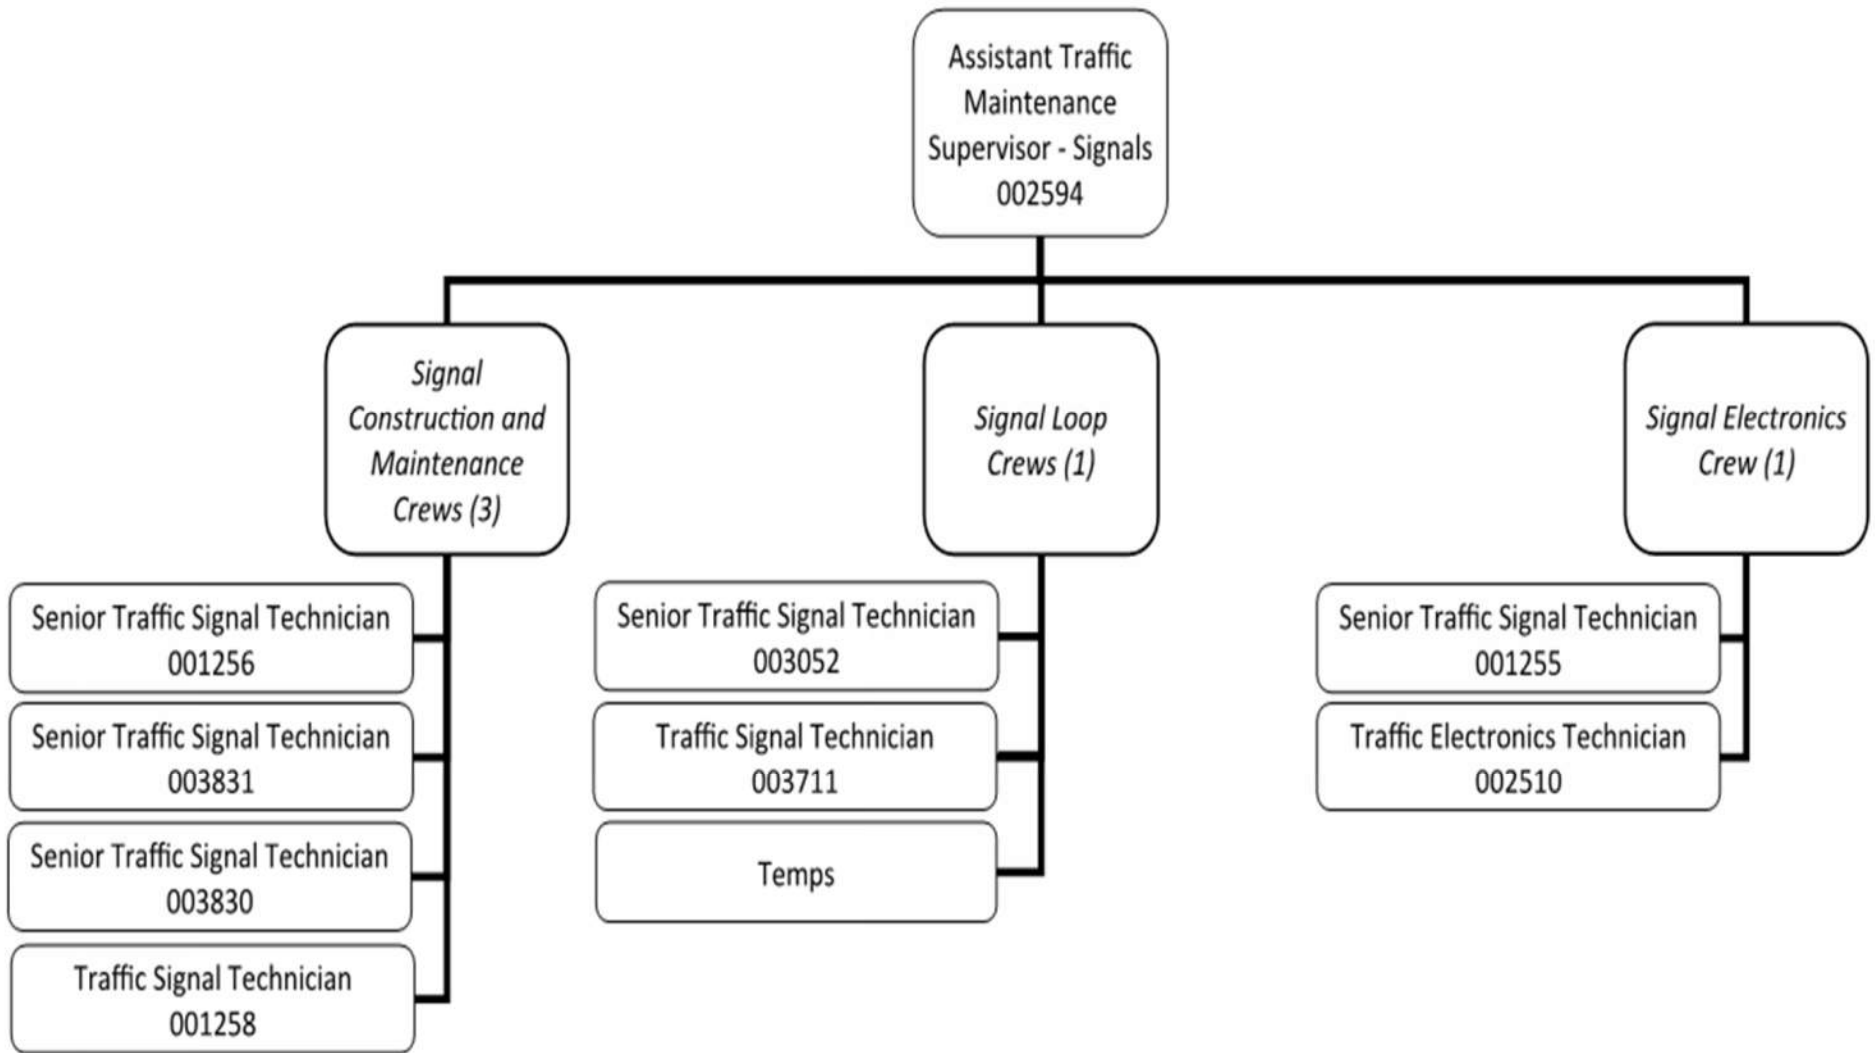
Assistant Traffic Maintenance Supervisor - Signals
002594

Signal Construction and Maintenance Crews (3)

Senior Traffic Signal Technician
001256

Senior Traffic Signal Technician
003831

Senior Traffic Signal Technician
003830

Traffic Signal Technician
001258

Signal Loop Crews (1)

Senior Traffic Signal Technician
003052

Traffic Signal Technician
003711

Temps

Signal Electronics Crew (1)

Senior Traffic Signal Technician
001255

Traffic Electronics Technician
002510